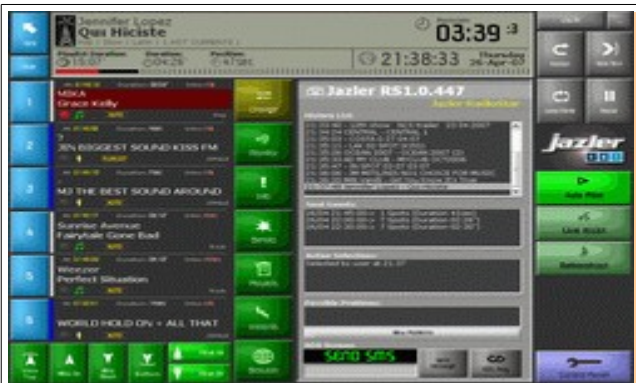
Jennifer Lopez
Qui Hiciste

03:39 :3

21:38:33

1
MIKA
Grace Kelly

2
30% BIGGEST SOUND KISS FM

3
M3 THE BEST SOUND AROUND

4
Sunrise Avenue
Fairytale Gone Bad

5
Weezer
Perfect Situation

6
WORLD HOLD ON + ALL THAT

Jazler RS1.0.447
Jazler RadioStar

History List

Next Events

Active Schedules

Possible Problems

SEND SMS

Jazler

Auto Mode
Live Assist
Refreshtool